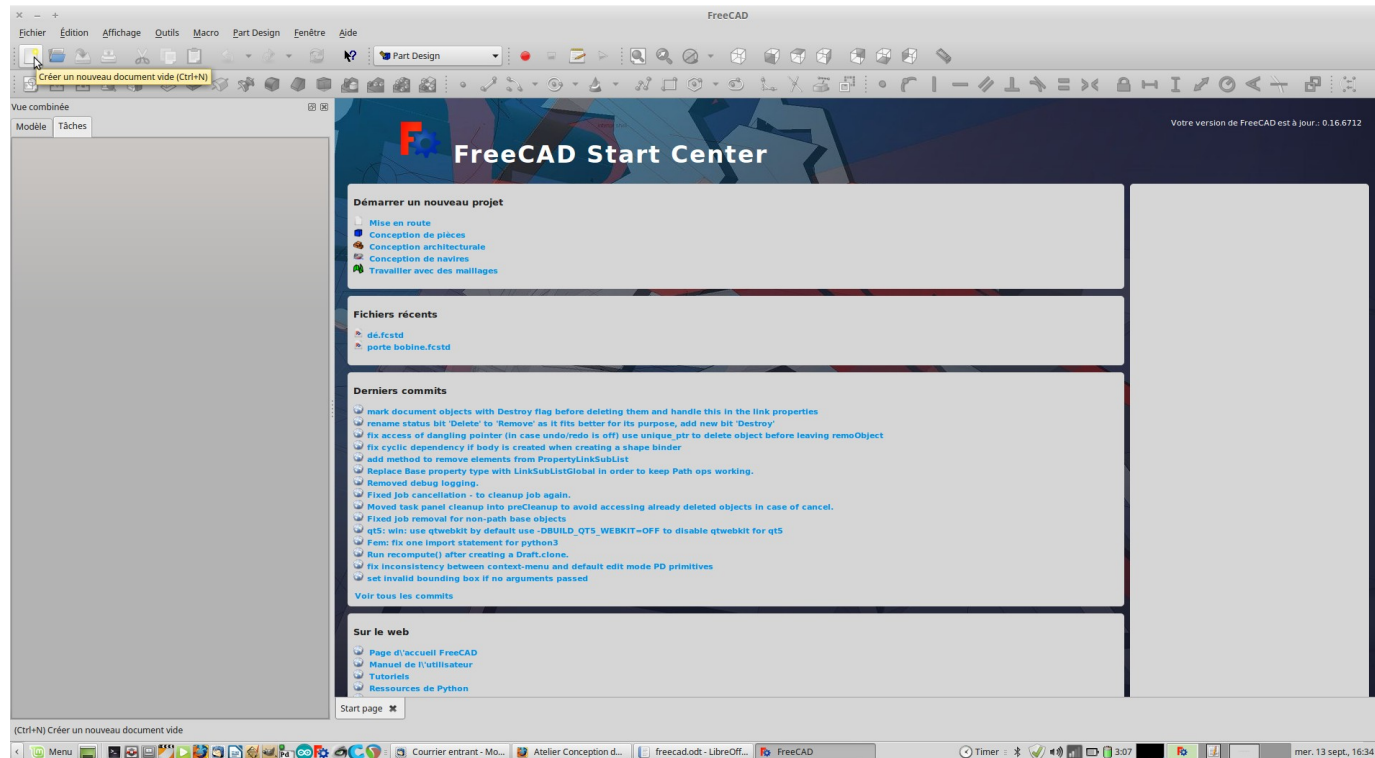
× – +
FreeCAD
Fichier Édition Affichage Outils Macro Part Design Fenêtre Aide
Part Design
Créer un nouveau document vide (Ctrl+N)
Vue combinée
Modèle Tâches
Votre version de FreeCAD est à jour.: 0.16.6712
FreeCAD Start Center

Démarrer un nouveau projet
Mise en route
Conception de pièces
Conception architecturale
Conception de navires
Travailler avec des maillages

Fichiers récents
dé.fcstd
porte bobine.fcstd

Derniers commits
mark document objects with Destroy flag before deleting them and handle this in the link properties
rename status bit 'Delete' to 'Remove' as it fits better for its purpose, add new bit 'Destroy'
fix access of dangling pointer (in case undo/redo is off) use unique_ptr to delete object before leaving remoObject
fix cyclic dependency if body is created when creating a shape binder
add method to remove elements from PropertyLinkSubList
Replace Base property type with LinkSubListGlobal in order to keep Path ops working.
Removed debug logging.
Fixed job cancellation - to cleanup job again.
Moved task panel cleanup into preCleanup to avoid accessing already deleted objects in case of cancel.
Fixed job removal for non-path base objects
qt5: win: use qtwebkit by default use -DBUILD_QT5_WEBKIT=OFF to disable qtwebkit for qt5
Fem: fix one import statement for python3
Run recompute() after creating a Draft.clone.
fix inconsistency between context-menu and default edit mode PD primitives
set invalid bounding box if no arguments passed
Voir tous les commits

Sur le web
Page d\'accueil FreeCAD
Manuel de l\'utilisateur
Tutoriels
Ressources de Python

Start page ✖
(Ctrl+N) Créer un nouveau document vide
Menu
Courrier entrant - Mo...
Atelier Conception d...
freecad.odt - LibreOff...
FreeCAD
Timer
3:07
mer. 13 sept., 16:34